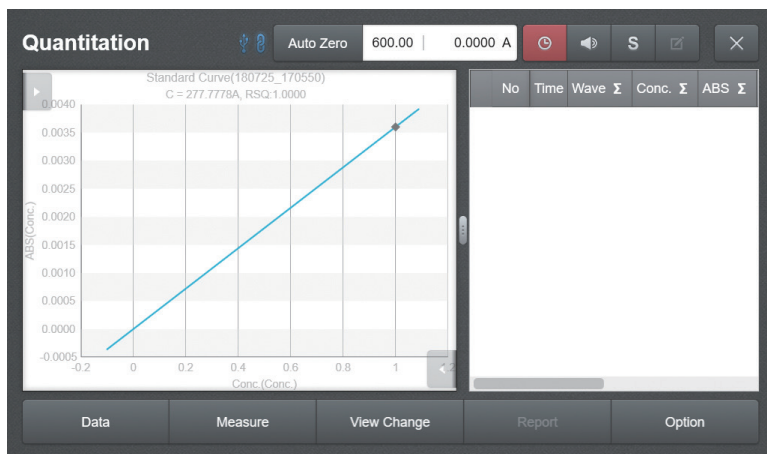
Quantitation

Auto Zero

600.00 | 0.0000 A

S

Standard Curve(180725_170550)
C = 277.7778A, RSQ:1.0000

ABS(Conc.)

0.0040
0.0035
0.0030
0.0025
0.0020
0.0015
0.0010
0.0005
0.0000
-0.0005

-0.2 0 0.2 0.4 0.6 0.8 1

Conc.(Conc.)

| No | Time | Wave Σ | Conc. Σ | ABS Σ |
|---|---|---|---|---|

Data

Measure

View Change

Report

Option